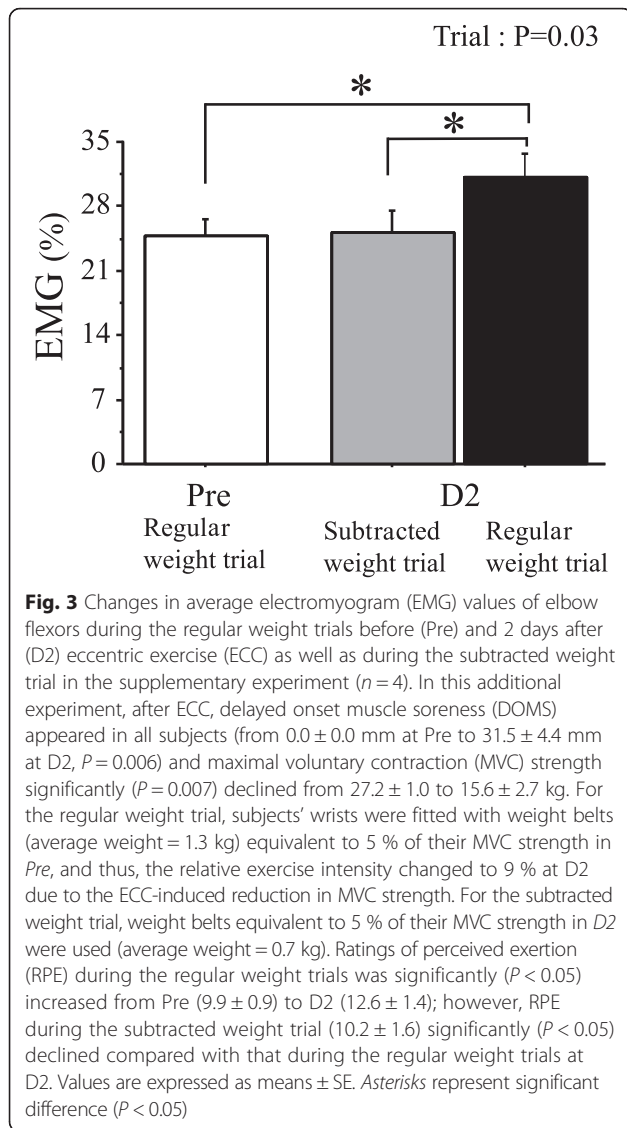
Trial : P=0.03

*

*

35

28

21

14

7

0

EMG (%)

Pre

Regular weight trial

D2

Subtracted weight trial

Regular weight trial

**Fig. 3** Changes in average electromyogram (EMG) values of elbow flexors during the regular weight trials before (Pre) and 2 days after (D2) eccentric exercise (ECC) as well as during the subtracted weight trial in the supplementary experiment ($n = 4$). In this additional experiment, after ECC, delayed onset muscle soreness (DOMS) appeared in all subjects (from $0.0 \pm 0.0$ mm at Pre to $31.5 \pm 4.4$ mm at D2, $P = 0.006$) and maximal voluntary contraction (MVC) strength significantly ($P = 0.007$) declined from $27.2 \pm 1.0$ to $15.6 \pm 2.7$ kg. For the regular weight trial, subjects' wrists were fitted with weight belts (average weight = 1.3 kg) equivalent to 5 % of their MVC strength in *Pre*, and thus, the relative exercise intensity changed to 9 % at D2 due to the ECC-induced reduction in MVC strength. For the subtracted weight trial, weight belts equivalent to 5 % of their MVC strength in *D2* were used (average weight = 0.7 kg). Ratings of perceived exertion (RPE) during the regular weight trials was significantly ($P < 0.05$) increased from Pre ($9.9 \pm 0.9$) to D2 ($12.6 \pm 1.4$); however, RPE during the subtracted weight trial ($10.2 \pm 1.6$) significantly ($P < 0.05$) declined compared with that during the regular weight trials at D2. Values are expressed as means ± SE. *Asterisks* represent significant difference ($P < 0.05$)